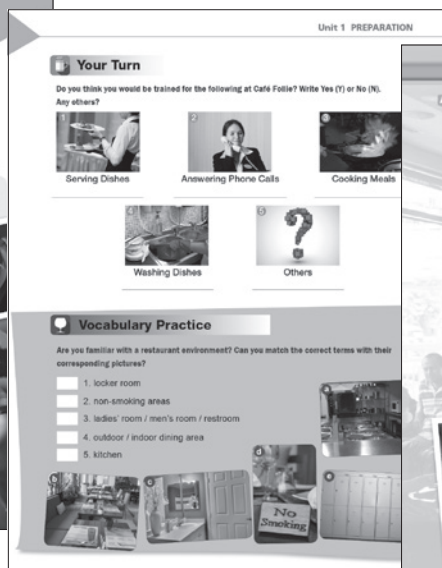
Unit 1 PREPARATION

Your Turn

Do you think you would be trained for the following at Café Follie? Write Yes (Y) or No (N). Any others?

1 Serving Dishes

2 Answering Phone Calls

3 Cooking Meals

4 Washing Dishes

5 Others

Vocabulary Practice

Are you familiar with a restaurant environment? Can you match the correct terms with their corresponding pictures?

1. locker room

2. non-smoking areas

3. ladies' room / men's room / restroom

4. outdoor / indoor dining area

5. kitchen

a

b

c

d No Smoking

e